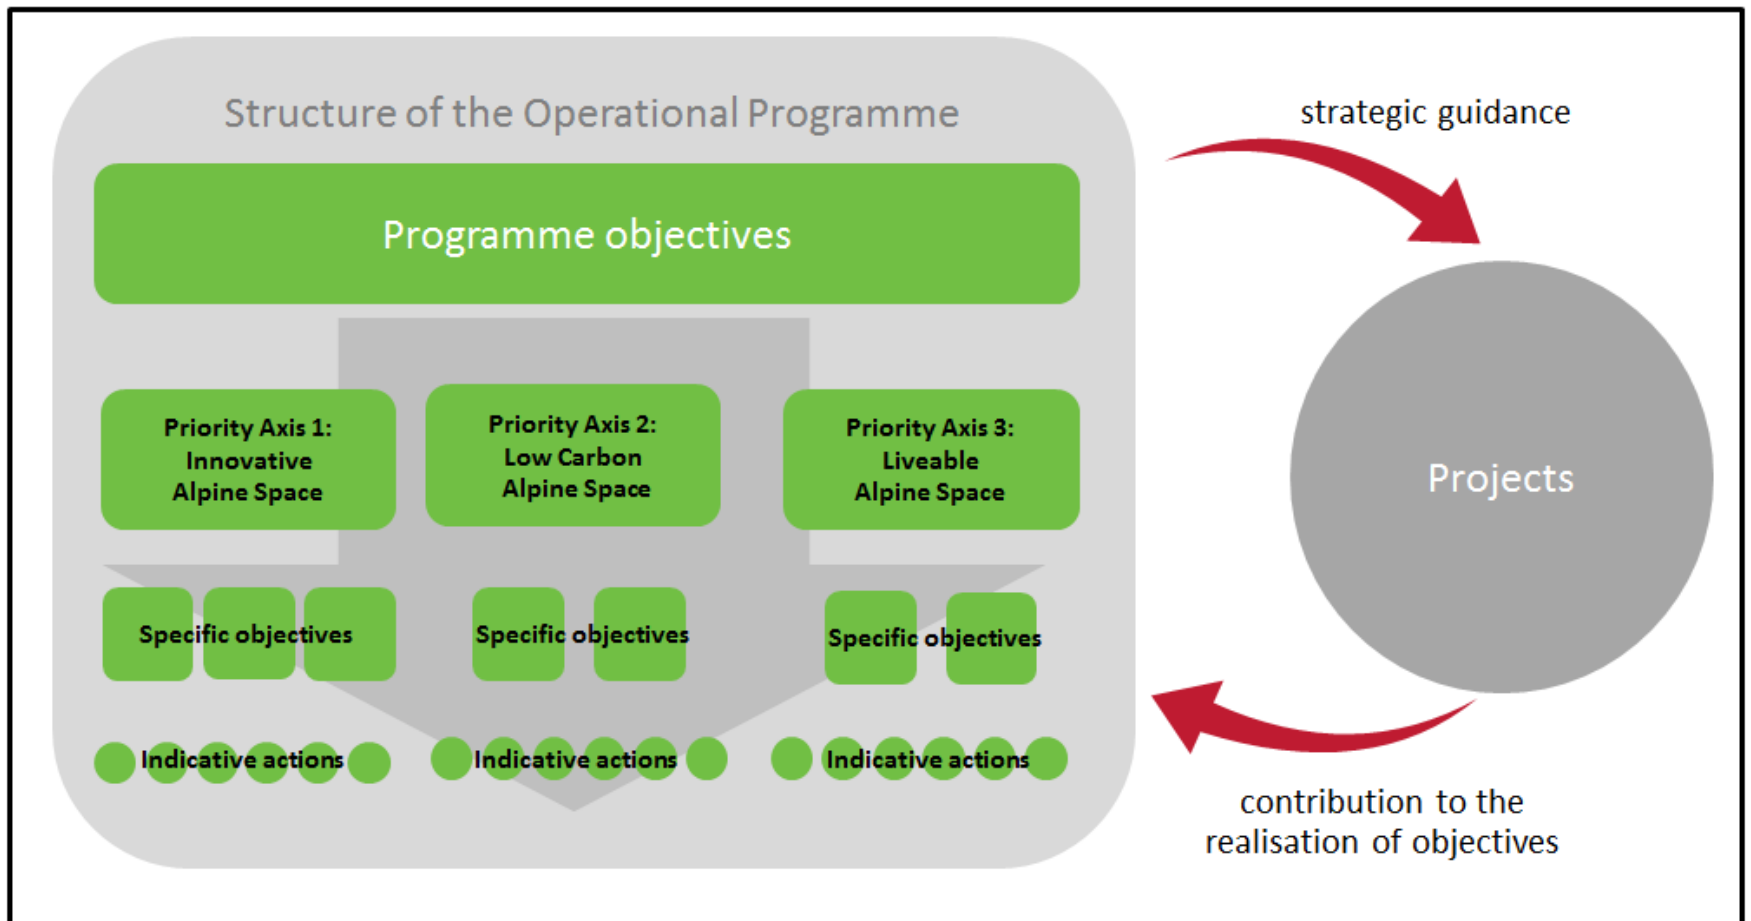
Structure of the Operational Programme

Programme objectives

Priority Axis 1: Innovative Alpine Space

Priority Axis 2: Low Carbon Alpine Space

Priority Axis 3: Liveable Alpine Space

Specific objectives

Specific objectives

Specific objectives

Indicative actions

Indicative actions

Indicative actions

strategic guidance

Projects

contribution to the realisation of objectives